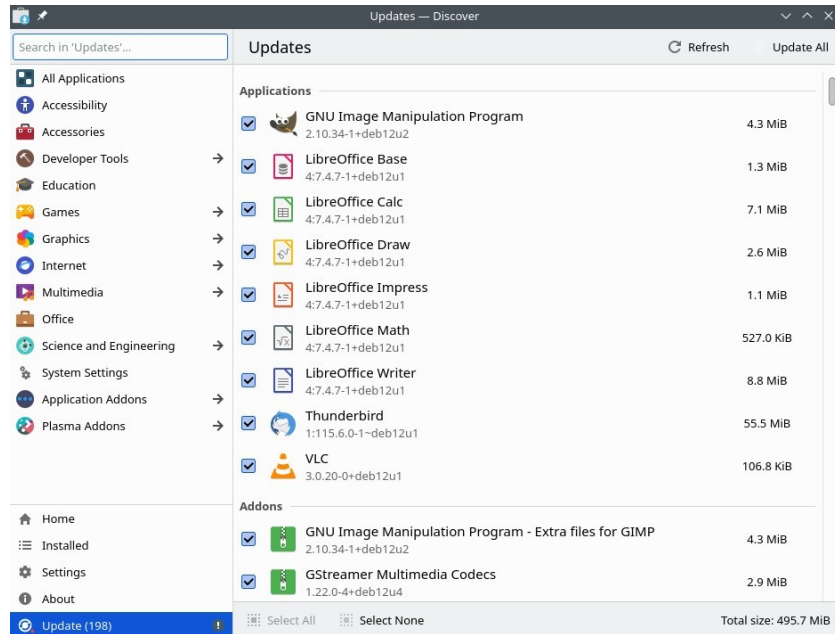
Updates — Discover

Search in 'Updates'...

All Applications
Accessibility
Accessories
Developer Tools
Education
Games
Graphics
Internet
Multimedia
Office
Science and Engineering
System Settings
Application Addons
Plasma Addons

Home
Installed
Settings
About
Update (198)

Updates
Refresh
Update All

Applications

| | | |
|---|---|---|
| GNU Image Manipulation Program | 2.10.34-1+deb12u2 | 4.3 MiB |
| LibreOffice Base | 4:7.4.7-1+deb12u1 | 1.3 MiB |
| LibreOffice Calc | 4:7.4.7-1+deb12u1 | 7.1 MiB |
| LibreOffice Draw | 4:7.4.7-1+deb12u1 | 2.6 MiB |
| LibreOffice Impress | 4:7.4.7-1+deb12u1 | 1.1 MiB |
| LibreOffice Math | 4:7.4.7-1+deb12u1 | 527.0 KiB |
| LibreOffice Writer | 4:7.4.7-1+deb12u1 | 8.8 MiB |
| Thunderbird | 1:115.6.0-1~deb12u1 | 55.5 MiB |
| VLC | 3.0.20-0+deb12u1 | 106.8 KiB |

Addons

| | | |
|---|---|---|
| GNU Image Manipulation Program - Extra files for GIMP | 2.10.34-1+deb12u2 | 4.3 MiB |
| GStreamer Multimedia Codecs | 1.22.0-4+deb12u4 | 2.9 MiB |

Select All
Select None
Total size: 495.7 MiB